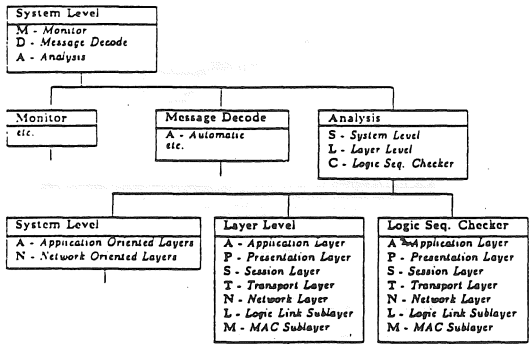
System Level
M - Monitor
D - Message Decode
A - Analysis

Monitor
etc.

Message Decode
A - Automatic
etc.

Analysis
S - System Level
L - Layer Level
C - Logic Seq. Checker

System Level
A - Application Oriented Layers
N - Network Oriented Layers

Layer Level
A - Application Layer
P - Presentation Layer
S - Session Layer
T - Transport Layer
N - Network Layer
L - Logic Link Sublayer
M - MAC Sublayer

Logic Seq. Checker
A - Application Layer
P - Presentation Layer
S - Session Layer
T - Transport Layer
N - Network Layer
L - Logic Link Sublayer
M - MAC Sublayer